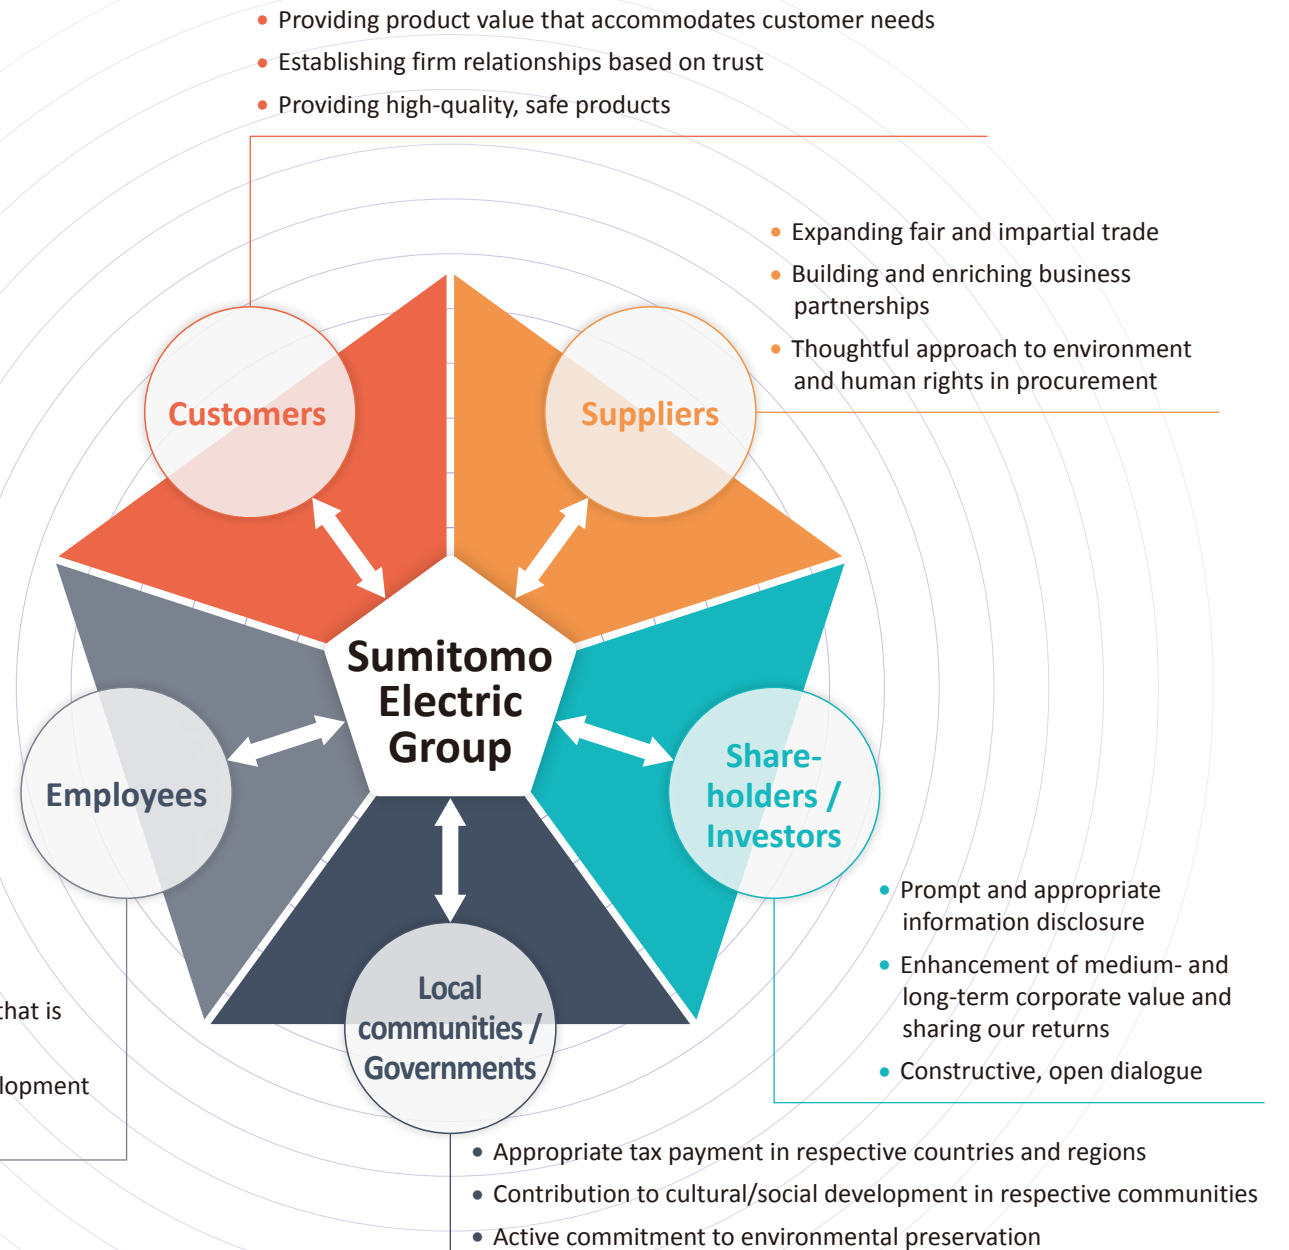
• Providing product value that accommodates customer needs
• Establishing firm relationships based on trust
• Providing high-quality, safe products

• Expanding fair and impartial trade
• Building and enriching business partnerships
• Thoughtful approach to environment and human rights in procurement

Customers

Suppliers

Sumitomo Electric Group

Employees

Share-holders / Investors

Local communities / Governments

• Prompt and appropriate information disclosure
• Enhancement of medium- and long-term corporate value and sharing our returns
• Constructive, open dialogue

hat is

lopment

• Appropriate tax payment in respective countries and regions
• Contribution to cultural/social development in respective communities
• Active commitment to environmental preservation